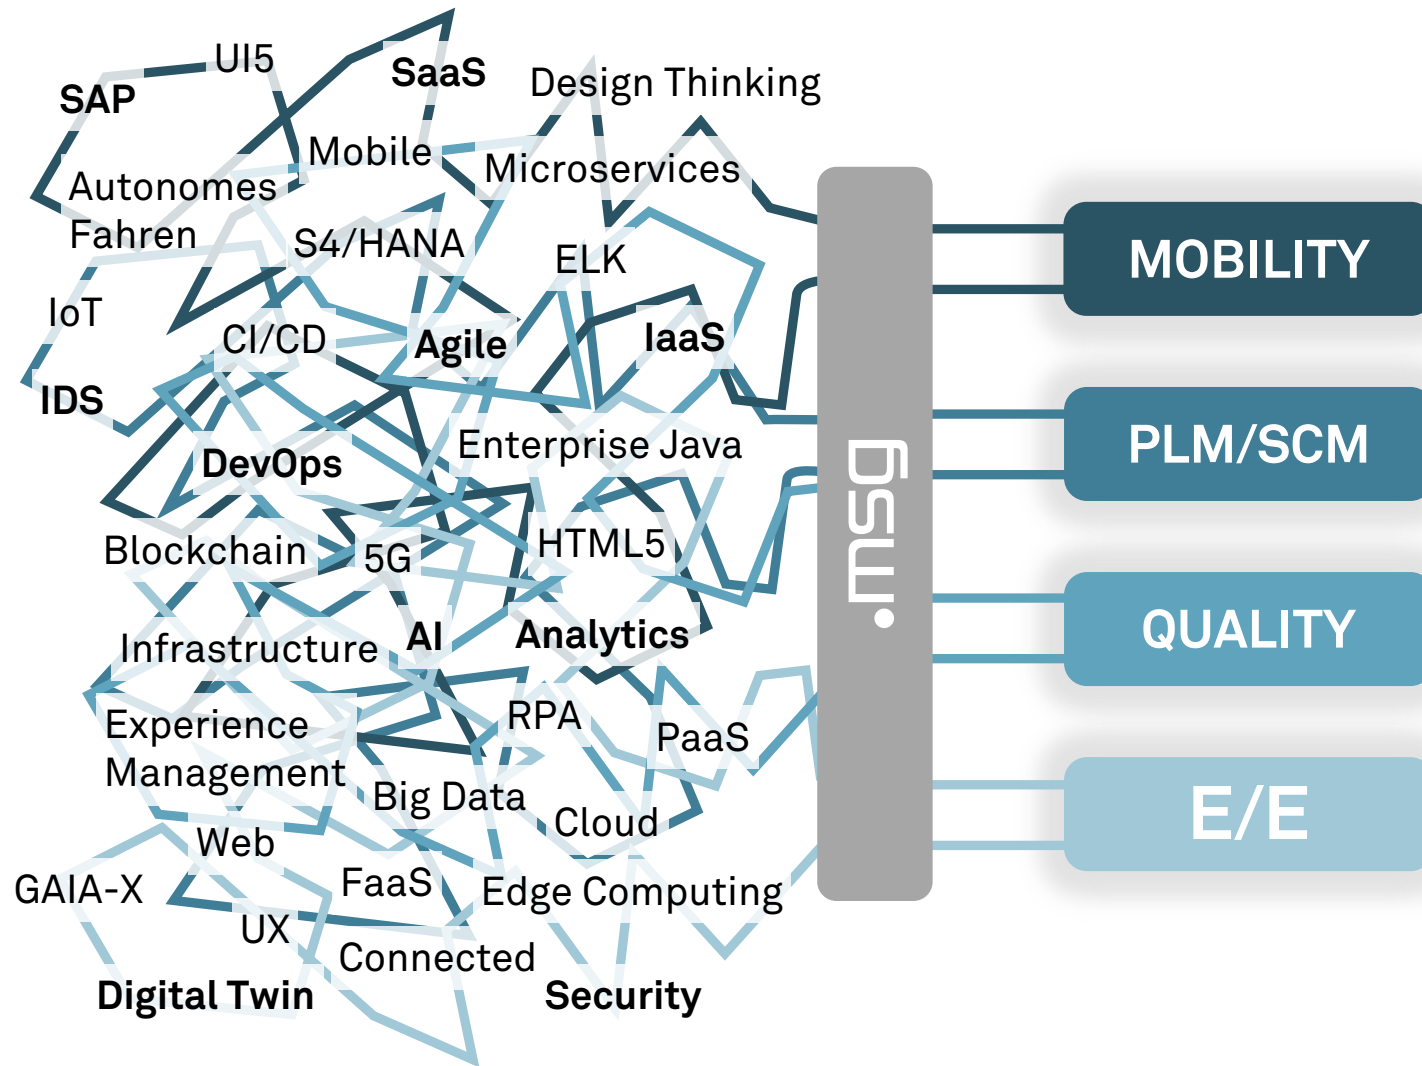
UI5
SAP
SaaS
Design Thinking
Mobile
Autonomes Fahren
Microservices
S4/HANA
ELK
IoT
CI/CD
Agile
IaaS
IDS
Enterprise Java
DevOps
HTML5
Blockchain
5G
Infrastructure
AI
Analytics
Experience Management
RPA
PaaS
Big Data
Cloud
Web
GAIA-X
FaaS
Edge Computing
UX
Connected
Digital Twin
Security
msg
MOBILITY
PLM/SCM
QUALITY
E/E